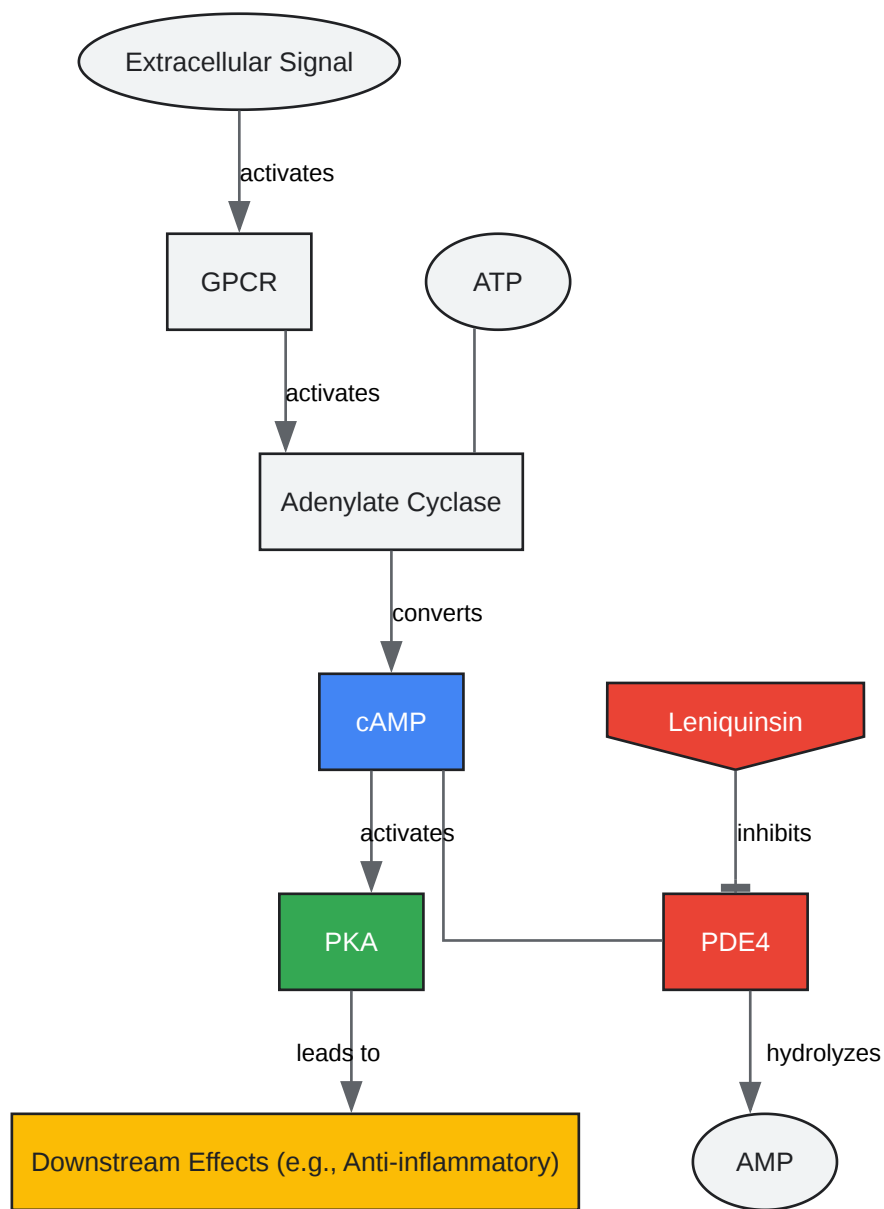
Extracellular Signal

activates

GPCR

ATP

activates

Adenylate Cyclase

converts

cAMP

Leniquinsin

activates

inhibits

PKA

PDE4

leads to

hydrolyzes

Downstream Effects (e.g., Anti-inflammatory)

AMP